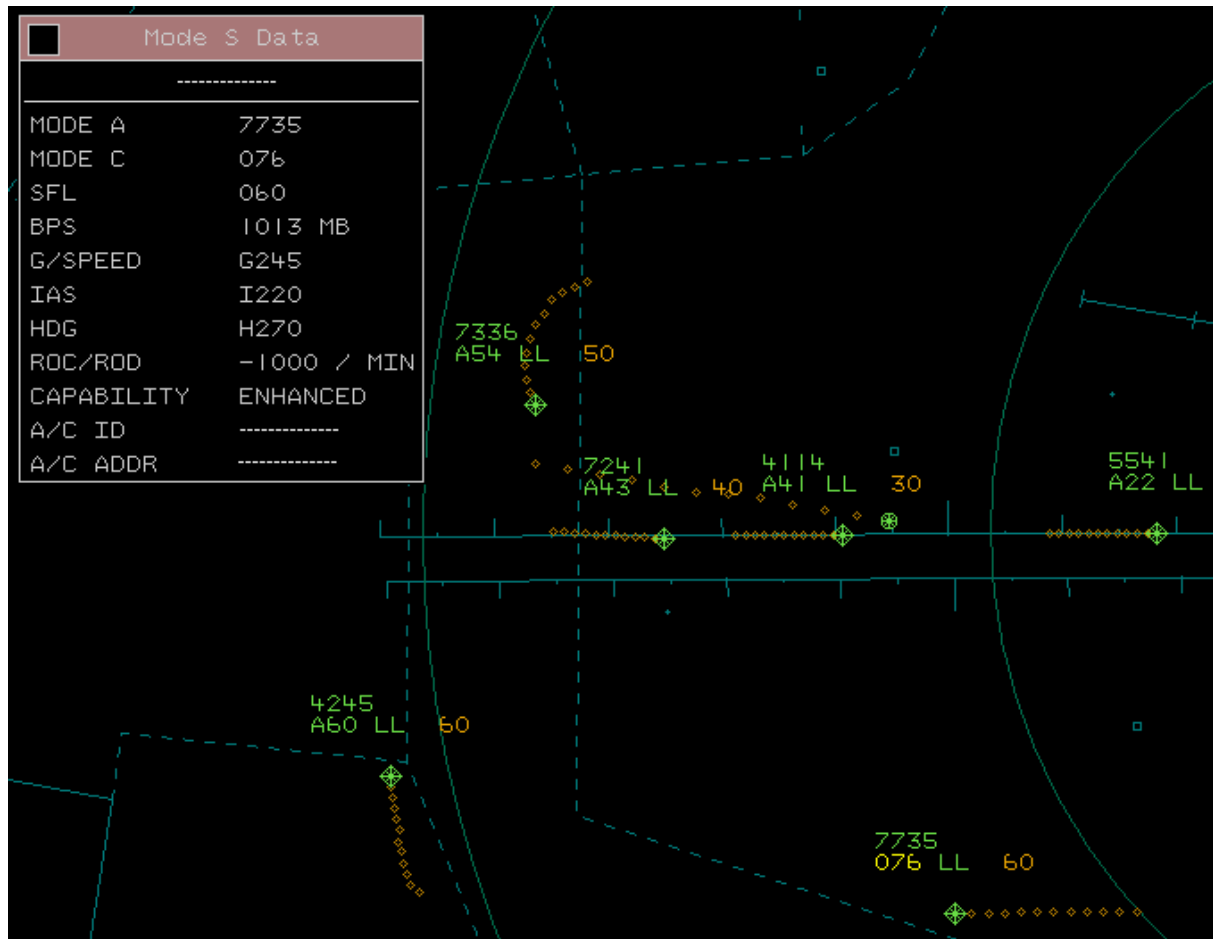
Mode S Data

--------------

| | |
|---|---|
| MODE A | 7735 |
| MODE C | 076 |
| SFL | 060 |
| BPS | 1013 MB |
| G/SPEED | G245 |
| IAS | I220 |
| HDG | H270 |
| ROC/ROD | -1000 / MIN |
| CAPABILITY | ENHANCED |
| A/C ID | -------------- |
| A/C ADDR | -------------- |

7336
A54 LL 50

7241
A43 LL 40

4114
A41 LL 30

5541
A22 LL

4245
A60 LL 60

7735
076 LL 60